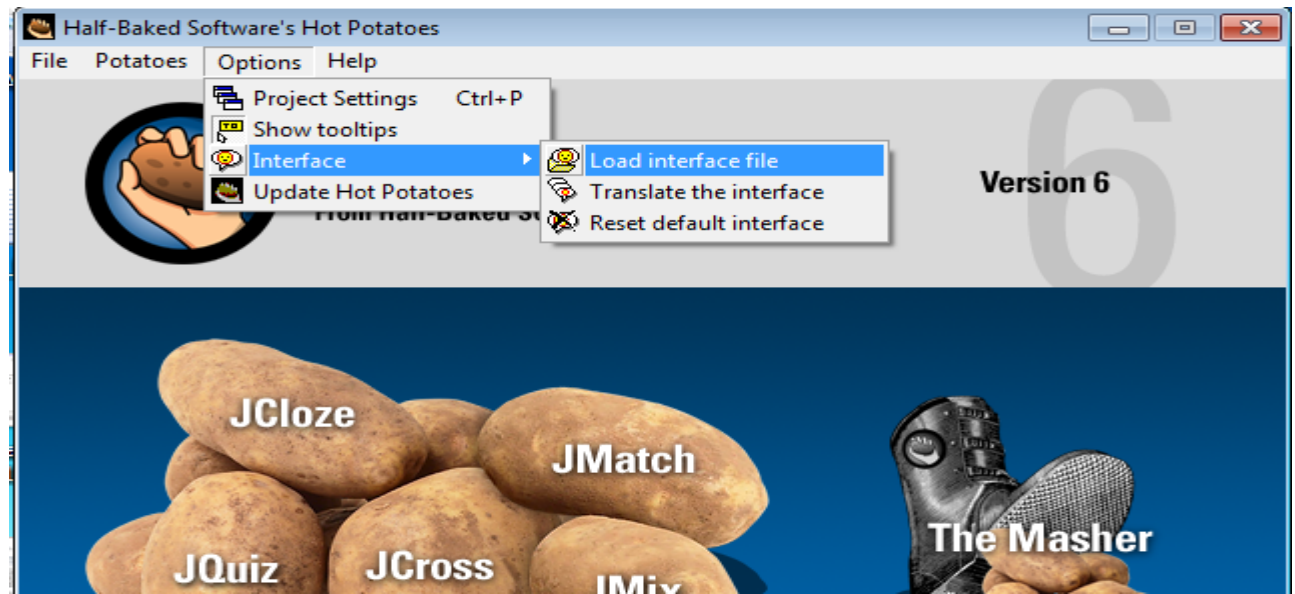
Half-Baked Software's Hot Potatoes

File Potatoes Options Help

Project Settings Ctrl+P
Show tooltips
Interface
Update Hot Potatoes

Load interface file
Translate the interface
Reset default interface

From Half-Baked So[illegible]

6

Version 6

JCloze
JMatch
JQuiz
JCross
JMix
The Masher